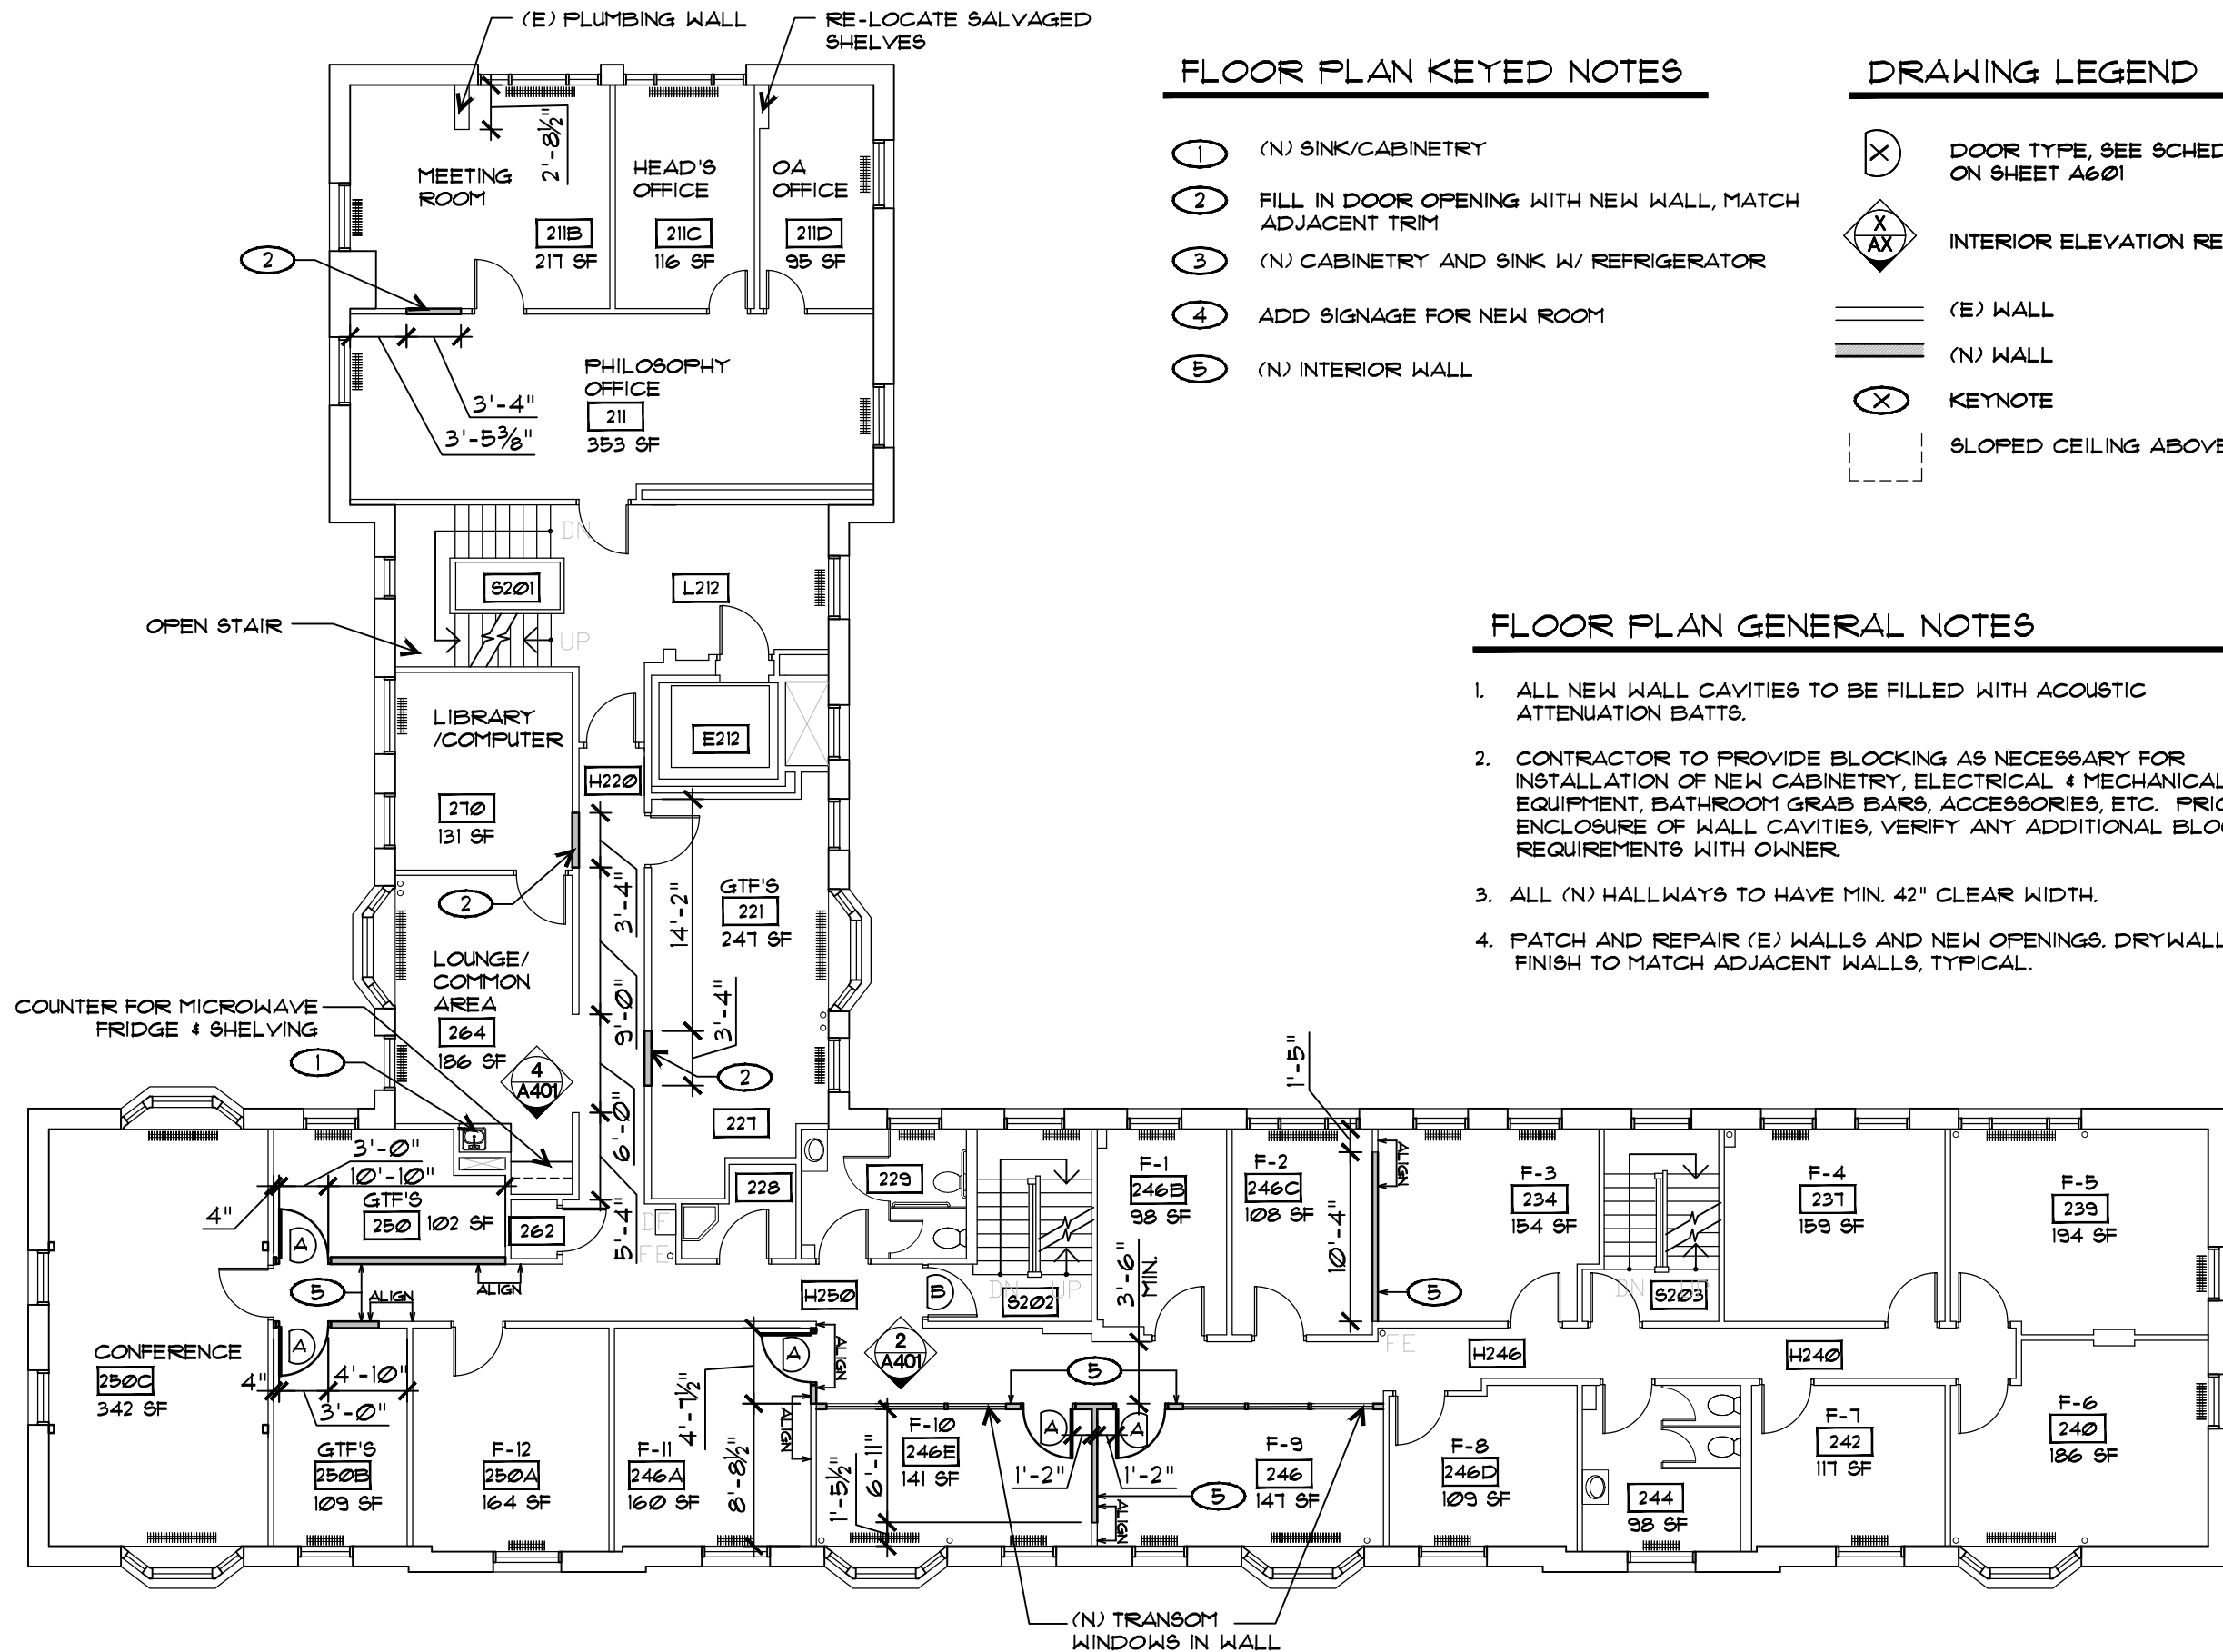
(E) PLUMBING WALL

RE-LOCATE SALVAGED SHELVES

FLOOR PLAN KEYED NOTES

1 (N) SINK/CABINETRY

2 FILL IN DOOR OPENING WITH NEW WALL, MATCH ADJACENT TRIM

3 (N) CABINETRY AND SINK W/ REFRIGERATOR

4 ADD SIGNAGE FOR NEW ROOM

5 (N) INTERIOR WALL

DRAWING LEGEND

X DOOR TYPE, SEE SCHED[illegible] ON SHEET A601

X AX INTERIOR ELEVATION RE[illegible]

(E) WALL

(N) WALL

X KEYNOTE

SLOPED CEILING ABOVE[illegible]

FLOOR PLAN GENERAL NOTES

1. ALL NEW WALL CAVITIES TO BE FILLED WITH ACOUSTIC ATTENUATION BATTS.

2. CONTRACTOR TO PROVIDE BLOCKING AS NECESSARY FOR INSTALLATION OF NEW CABINETRY, ELECTRICAL & MECHANICAL EQUIPMENT, BATHROOM GRAB BARS, ACCESSORIES, ETC. PRI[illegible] ENCLOSURE OF WALL CAVITIES, VERIFY ANY ADDITIONAL BLO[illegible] REQUIREMENTS WITH OWNER.

3. ALL (N) HALLWAYS TO HAVE MIN. 42" CLEAR WIDTH.

4. PATCH AND REPAIR (E) WALLS AND NEW OPENINGS. DRYWALL FINISH TO MATCH ADJACENT WALLS, TYPICAL.

MEETING ROOM 211B 217 SF
HEAD'S OFFICE 211C 116 SF
OA OFFICE 211D 95 SF
2'-8½"
2
3'-4"
3'-5⅜"
PHILOSOPHY OFFICE 211 353 SF
DN
S201
L212
UP
OPEN STAIR
LIBRARY /COMPUTER 270 131 SF
E212
H220
2
3'-4"
14'-2"
GTF'S 221 247 SF
LOUNGE/ COMMON AREA 264 186 SF
9'-0"
3'-4"
COUNTER FOR MICROWAVE FRIDGE & SHELVING
1
4 A401
2
227
6'-0"
3'-0"
10'-10"
GTF'S 250 102 SF
262
228
229
DF
FE
5'-4"
4"
A
5
ALIGN
ALIGN
H250
B
DN UP
S202
3'-6" MIN.
1'-5"
F-1 246B 98 SF
F-2 246C 108 SF
10'-4"
ALIGN
5
F-3 234 154 SF
DN UP
S203
F-4 237 159 SF
F-5 239 194 SF
FE
H246
H240
CONFERENCE 250C 342 SF
4"
A
4'-10"
3'-0"
GTF'S 250B 109 SF
F-12 250A 164 SF
F-11 246A 160 SF
4'-7½"
8'-8½"
A
ALIGN
ALIGN
2 A401
5
F-10 246E 141 SF
1'-5½"
6'-11"
A
A
1'-2"
1'-2"
F-9 246 147 SF
5
ALIGN
F-8 246D 109 SF
244 98 SF
F-7 242 117 SF
F-6 240 186 SF
(N) TRANSOM WINDOWS IN WALL